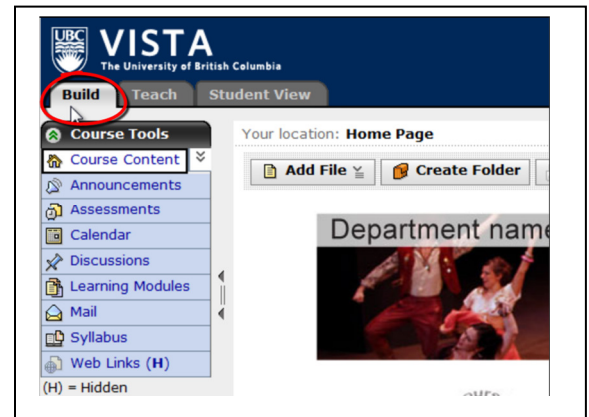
UBC VISTA
The University of British Columbia

Build
Teach
Student View

Course Tools
Course Content
Announcements
Assessments
Calendar
Discussions
Learning Modules
Mail
Syllabus
Web Links (H)
(H) = Hidden

Your location: Home Page

Add File
Create Folder

Department name